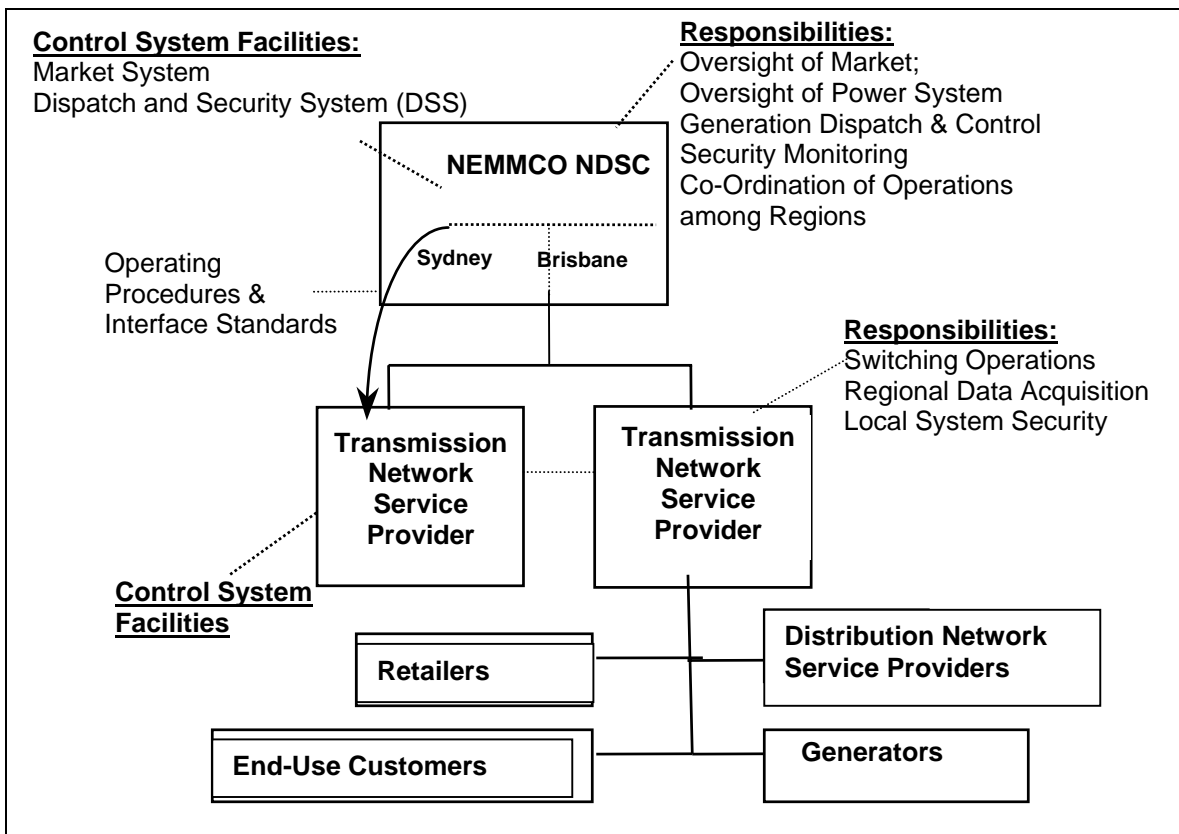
**Control System Facilities:**
Market System
Dispatch and Security System (DSS)

**Responsibilities:**
Oversight of Market;
Oversight of Power System
Generation Dispatch & Control
Security Monitoring
Co-Ordination of Operations among Regions

NEMMCO NDSC

Sydney

Brisbane

Operating Procedures & Interface Standards

**Responsibilities:**
Switching Operations
Regional Data Acquisition
Local System Security

Transmission Network Service Provider

Transmission Network Service Provider

**Control System Facilities**

Retailers

Distribution Network Service Providers

End-Use Customers

Generators